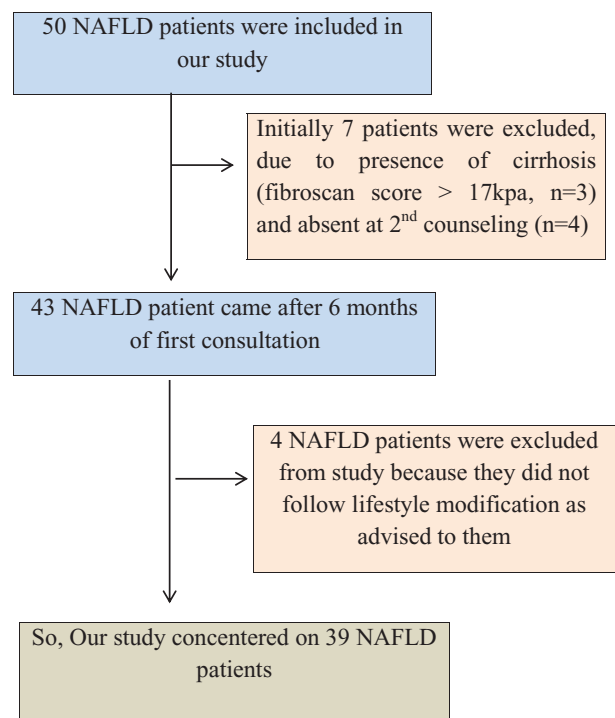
50 NAFLD patients were included in our study

Initially 7 patients were excluded, due to presence of cirrhosis (fibroscan score > 17kpa, n=3) and absent at 2$^{nd}$ counseling (n=4)

43 NAFLD patient came after 6 months of first consultation

4 NAFLD patients were excluded from study because they did not follow lifestyle modification as advised to them

So, Our study concentered on 39 NAFLD patients